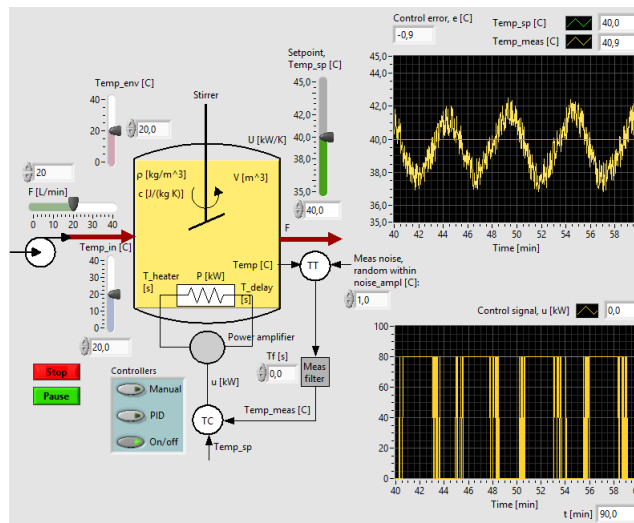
Control error, e [C]
-0,9
Temp_sp [C]
40,0
Temp_meas [C]
40,9

Temp_env [C]
40
20
0
20,0

Setpoint, Temp_sp [C]
45,0
42,0
40,0
38,0
35,0
40,0

Stirrer

U [kW/K]

20
F [L/min]
0 10 20 30 40

ρ [kg/m^3]
c [J/(kg K)]
V [m^3]

Temp_in [C]
40
20
0
20,0

F

Temp [C]
TT
Meas noise, random within noise_ampl [C]:
1,0

T_heater [s]
P [kW]
T_delay [s]

Power amplifier

Tf [s]
0,0
Meas filter

u [kW]

Stop
Pause

Controllers
Manual
PID
On/off

TC
Temp_meas [C]
Temp_sp

45,0
44,0
43,0
42,0
41,0
40,0
39,0
38,0
37,0
36,0
35,0
40 42 44 46 48 50 52 54 56 58 60
Time [min]

Control signal, u [kW]
0,0
100
80
60
40
20
0
40 42 44 46 48 50 52 54 56 58 60
Time [min]
t [min]
90,0